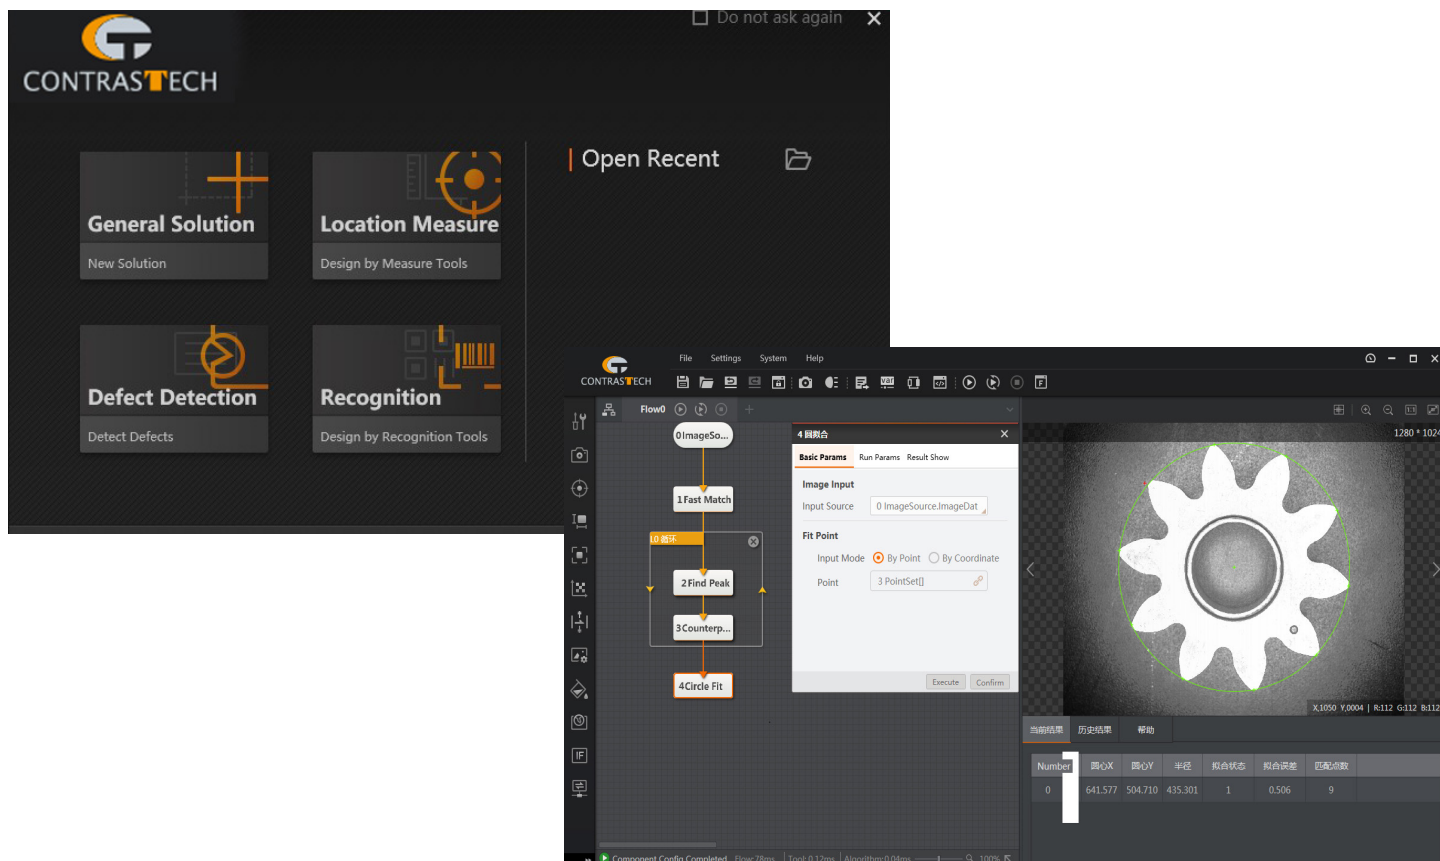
Do not ask again ✕

CONTRASTECH

General Solution
New Solution

Location Measure
Design by Measure Tools

Defect Detection
Detect Defects

Recognition
Design by Recognition Tools

Open Recent

CONTRASTECH

File Settings System Help

Flow0

0 ImageSo...

1 Fast Match

10 循环

2 Find Peak

3 Counterp...

4 Circle Fit

4 圆拟合 ✕

Basic Params Run Params Result Show

Image Input

Input Source 0 ImageSource.ImageDat

Fit Point

Input Mode By Point By Coordinate

Point 3 PointSet[]

Execute Confirm

1280 * 1024

X:1050 Y:0004 | R:112 G:112 B:112

当前结果 历史结果 帮助

| Number | 圆心X | 圆心Y | 半径 | 拟合状态 | 拟合误差 | 匹配点数 |
|---|---|---|---|---|---|---|
| 0 | 641.577 | 504.710 | 435.301 | 1 | 0.506 | 9 |

Component Config Completed Flow: 78ms Tool: 0.12ms Algorithm: 0.04ms 100%